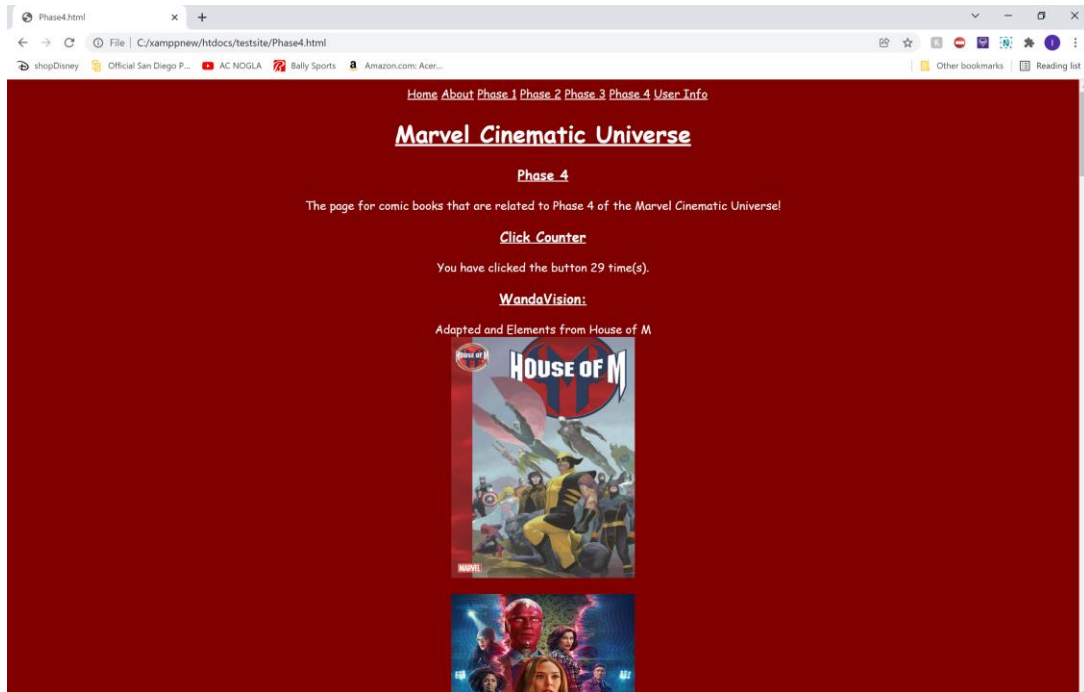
Phase4.html × +

File | C:/xamppnew/htdocs/testsite/Phase4.html

shopDisney Official San Diego P... AC NOGLA Bally Sports Amazon.com: Acer... Other bookmarks Reading list

Home About Phase 1 Phase 2 Phase 3 Phase 4 User Info

Marvel Cinematic Universe

Phase 4

The page for comic books that are related to Phase 4 of the Marvel Cinematic Universe!

Click Counter

You have clicked the button 29 time(s).

WandaVision:

Adapted and Elements from House of M

HOUSE OF M

HOUSE OF M

MARVEL